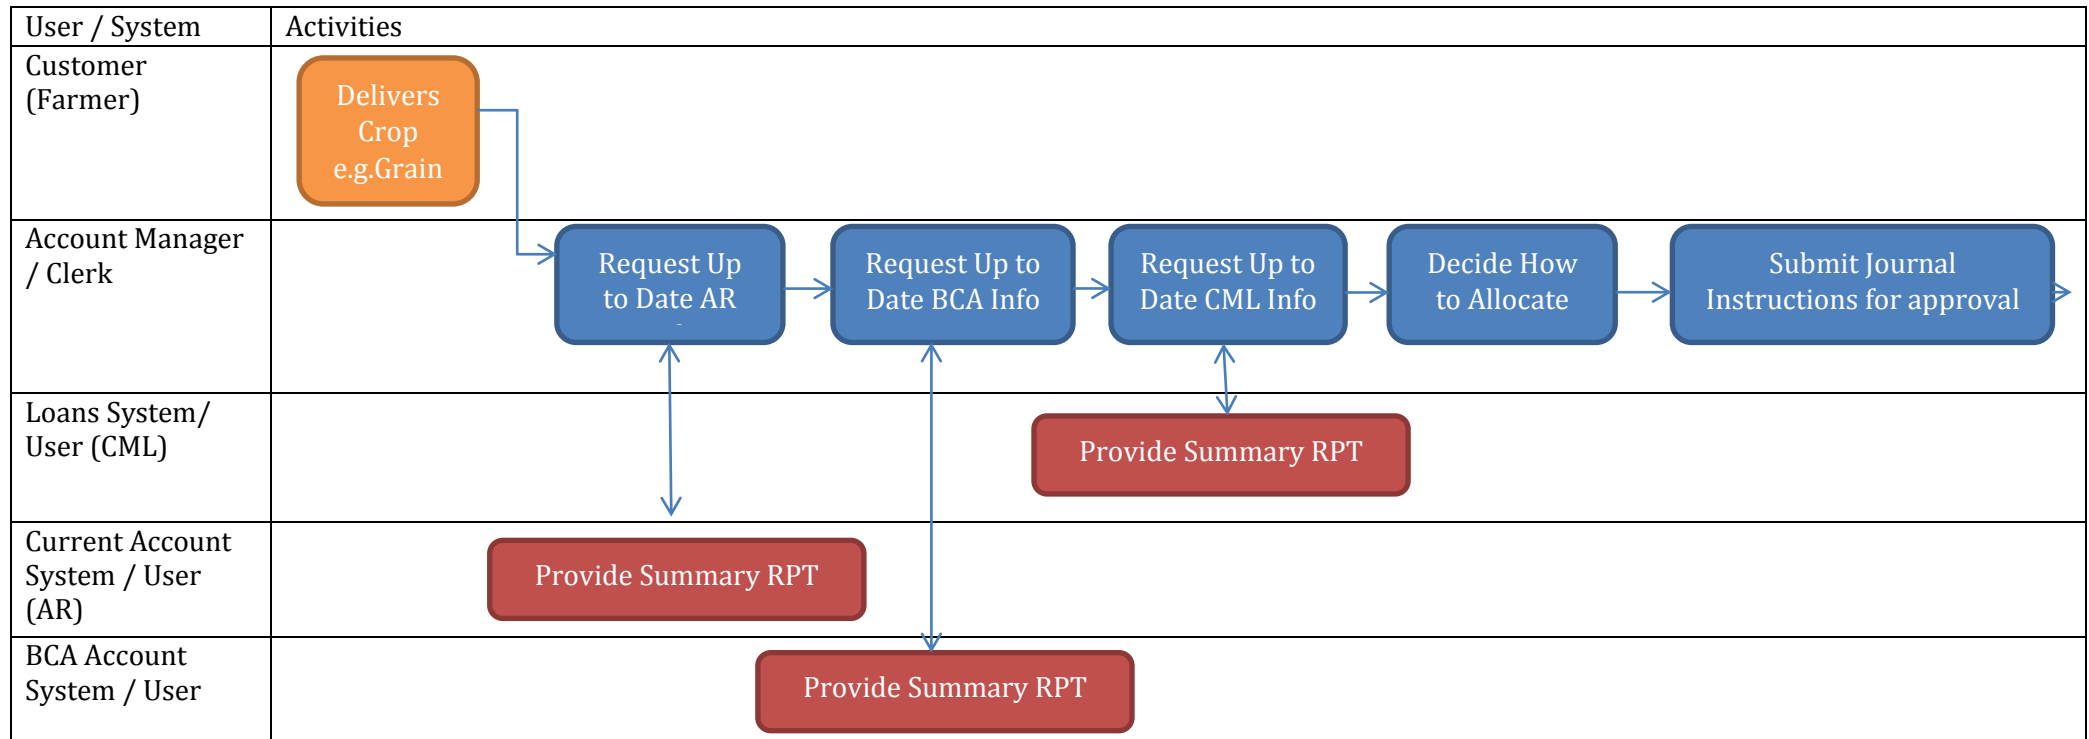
| User / System | Activities |
|---|---|
| Customer (Farmer) | Delivers Crop e.g.Grain |
| Account Manager / Clerk | Request Up to Date AR; Request Up to Date BCA Info; Request Up to Date CML Info; Decide How to Allocate; Submit Journal Instructions for approval |
| Loans System/ User (CML) | Provide Summary RPT |
| Current Account System / User (AR) | Provide Summary RPT |
| BCA Account System / User | Provide Summary RPT |